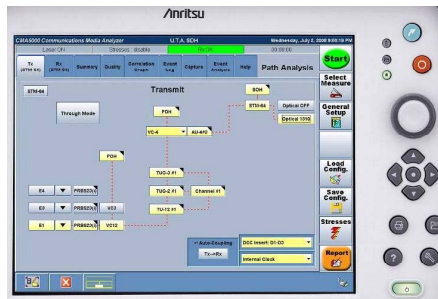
Anritsu

CMA5000 Communications Media Analyzer U.T.A. SDH Wednesday, July 2, 2008 5:00:10 PM

Laser On Stresses: Disable Rx Off 00:00:00

Tx (STM-64) Rx (STM-64) Summary Quality Correlation Graph Event Log Capture Event Analysis Help Path Analysis

Start

Select Measure

General Setup

Load Config.

Save Config.

Stresses

Report

STM-64

Transmit

Through Mode

POH

SOH

STM-64

Optical OFF

Optical 1310

VC-4

AU-4#2

POH

TUG-3 #1

TUG-2 #1

Channel #1

TU-12 #1

E4

PRBS23(1)

E3

PRBS23(1)

VC3

E1

PRBS23(1)

VC12

Auto-Coupling

Tx->Rx

DCC Insert: D1-D3

Internal Clock